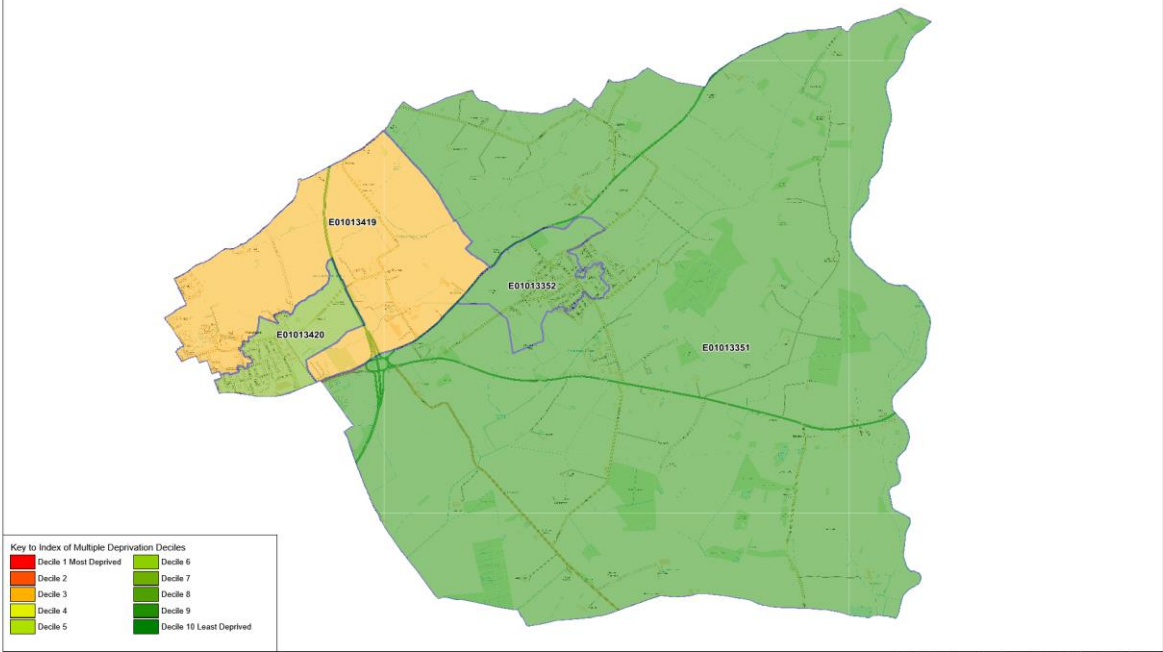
E01013419

E01013352

E01013420

E01013351

Key to Index of Multiple Deprivation Deciles

Decile 1 Most Deprived
Decile 2
Decile 3
Decile 4
Decile 5

Decile 6
Decile 7
Decile 8
Decile 9
Decile 10 Least Deprived